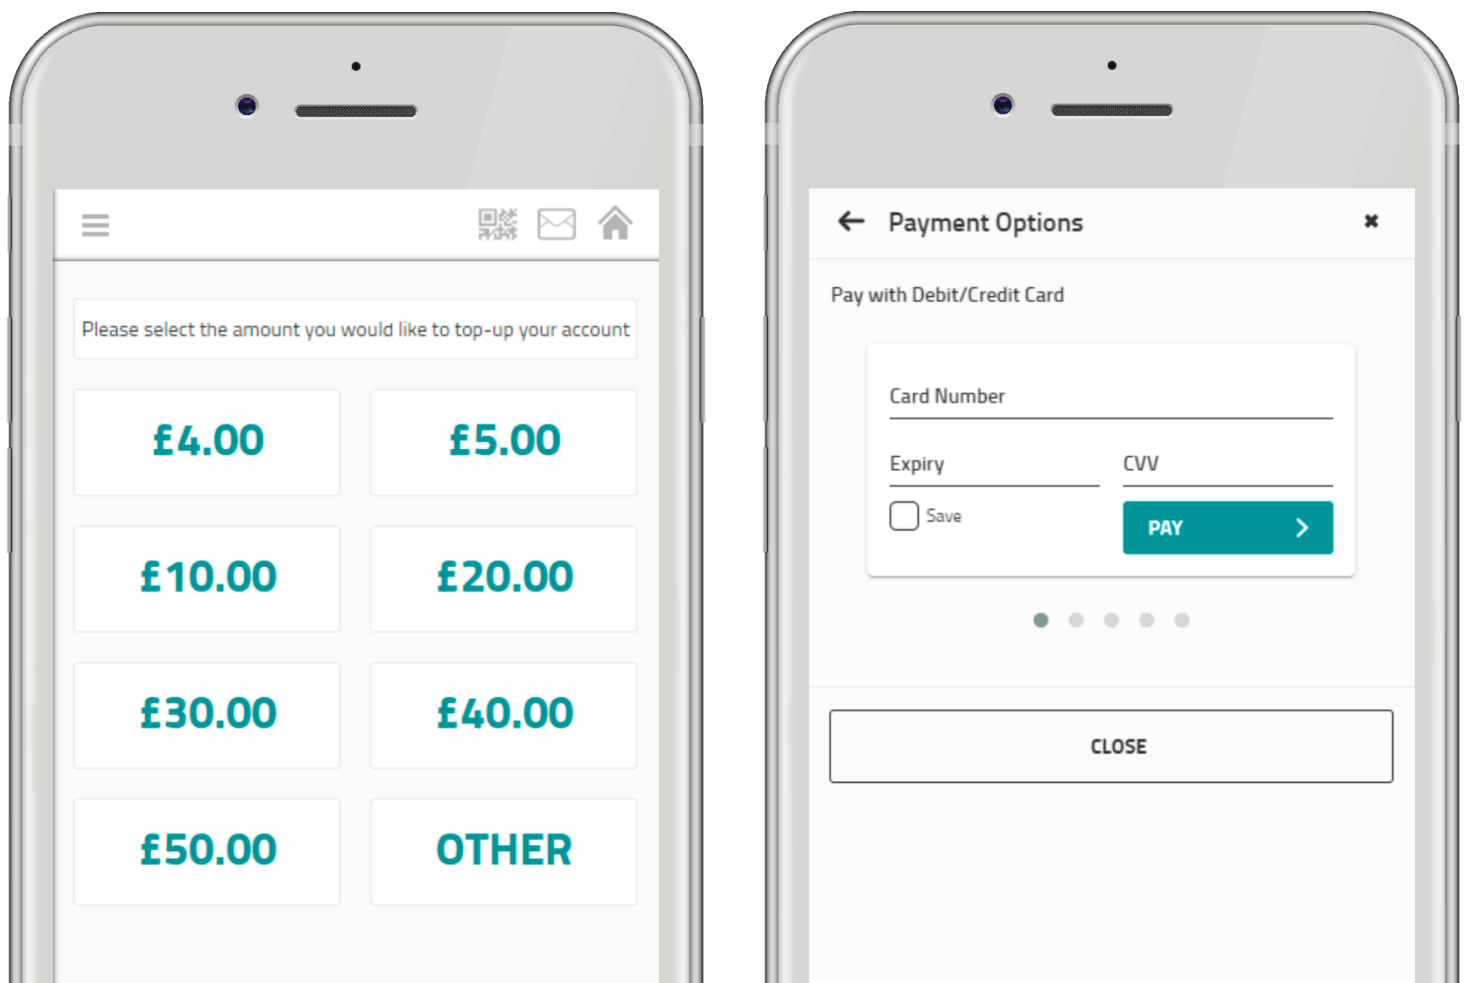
Please select the amount you would like to top-up your account

£4.00

£5.00

£10.00

£20.00

£30.00

£40.00

£50.00

OTHER

Payment Options

Pay with Debit/Credit Card

Card Number

Expiry

CVV

Save

PAY

CLOSE